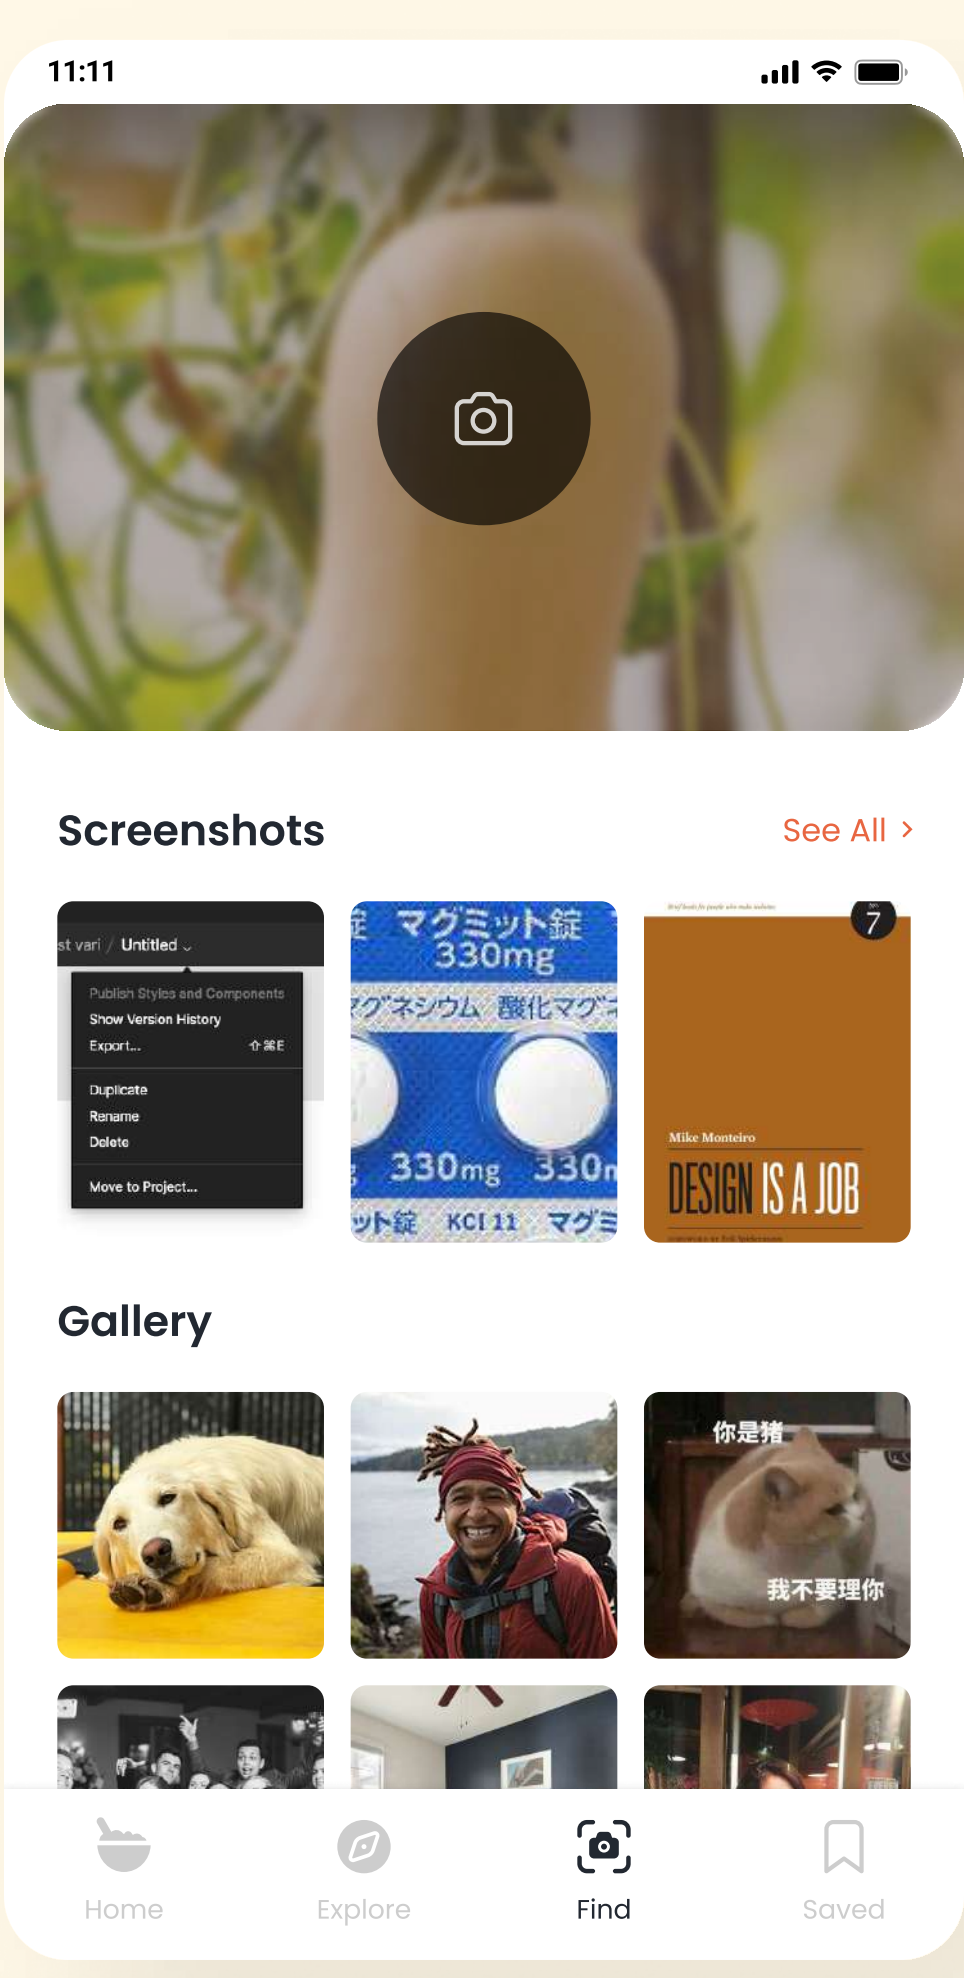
11:11

Screenshots

See All >

st vari / Untitled

Publish Styles and Components
Show Version History
Export... ⇧⌘E
Duplicate
Rename
Delete
Move to Project...

錠 マグミット錠 330mg
マグネシウム 酸化マグネ
330mg 330m
ット錠 KCI 11 マグミ

7

Mike Monteiro

DESIGN IS A JOB

Gallery

你是猪
我不要理你

Home

Explore

Find

Saved